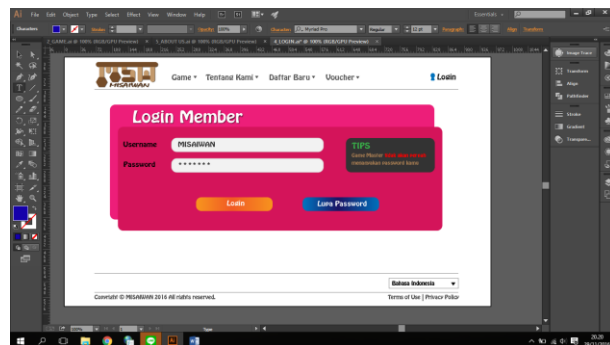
Ai File Edit Object Type Select Effect View Window Help

Essentials

Characters

Myriad Pro

Regular

12 pt

Paragraph

Align

Transform

Image Trace

Transform

Align

Pathfinder

Stroke

Gradient

Transparen...

MISAWAN

Game ▾ Tentang Kami ▾ Daftar Baru ▾ Voucher ▾

Login

Login Member

Username MISAIWAN

Password •••••••

TIPS

Game Planet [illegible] memasukkan password kamu

Login

Lupa Password

Bahasa Indonesia ▾

Copyright © MISAIWAN 2016 All rights reserved.

Terms of Use | Privacy Polic

Type